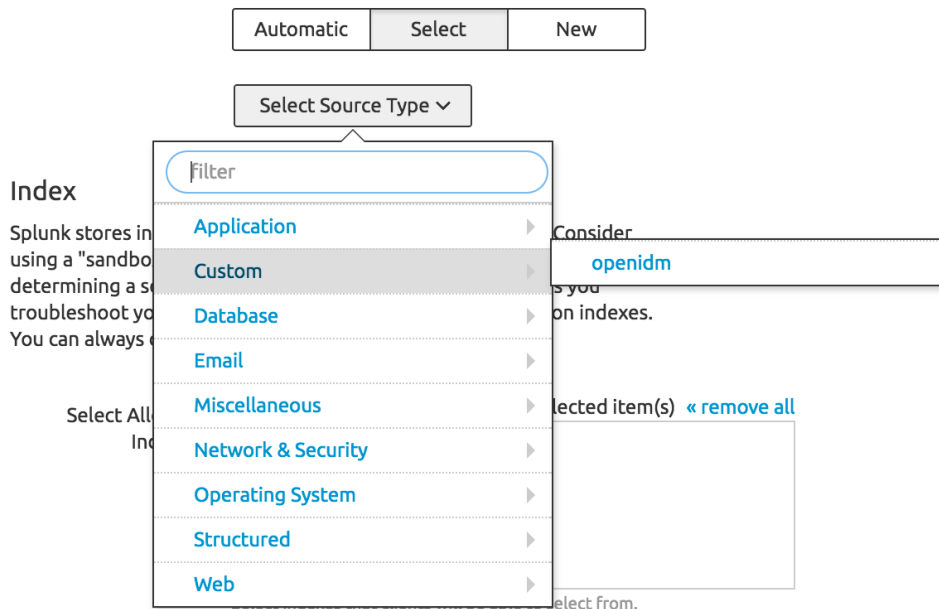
Automatic | Select | New

Select Source Type

Filter

Index

Splunk stores in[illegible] Consider using a "sandbo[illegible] determining a s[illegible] s you troubleshoot yo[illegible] on indexes. You can always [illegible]

Application
Custom
Database
Email
Miscellaneous
Network & Security
Operating System
Structured
Web

openidm

Select All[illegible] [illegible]lected item(s) « remove all
Ind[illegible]

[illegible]elect from.